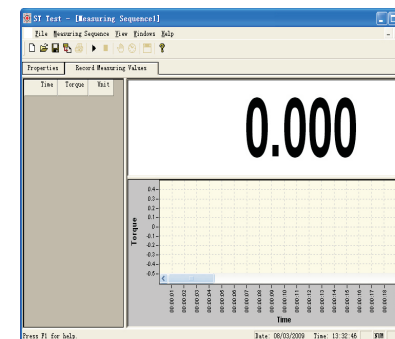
ST Test - [Measuring Sequence1]

File Measuring Sequence View Windows Help

Properties | Record Measuring Values

| Time | Torque | Unit |
|---|---|---|

0.000

0.4
0.3
0.2
0.1
0
-0.1
-0.2
-0.3
-0.4
-0.5

Torque

Time

00:00:00
00:00:01
00:00:02
00:00:03
00:00:04
00:00:05
00:00:06
00:00:07
00:00:08
00:00:09
00:00:10
00:00:11
00:00:12
00:00:13
00:00:14
00:00:15
00:00:16
00:00:17
00:00:18

Press F1 for help.

Date: 08/03/2009 Time: 13:32:46 NUM